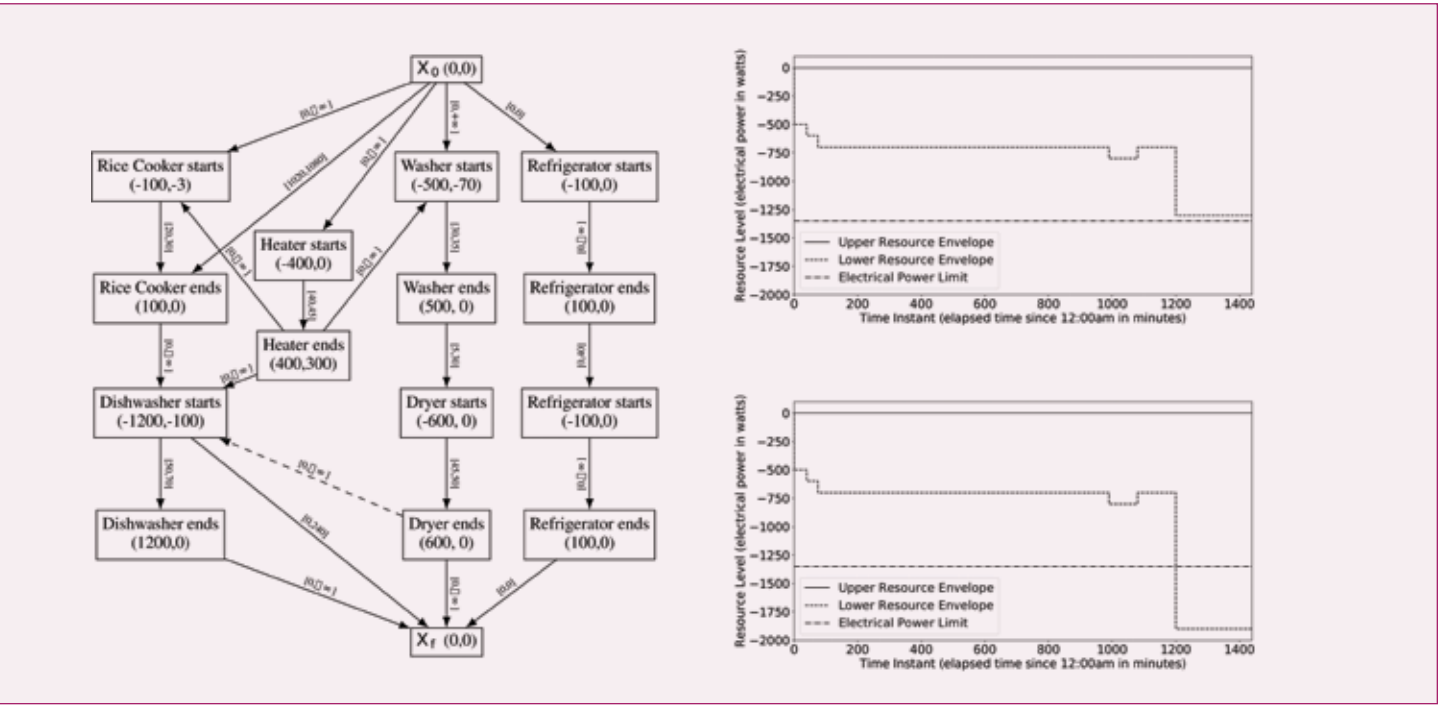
$X_0$ (0,0)

Rice Cooker starts (-100,-3)

Washer starts (-500,-70)

Refrigerator starts (-100,0)

Heater starts (-400,0)

Rice Cooker ends (100,0)

Washer ends (500, 0)

Refrigerator ends (100,0)

Heater ends (400,300)

Dishwasher starts (-1200,-100)

Dryer starts (-600, 0)

Refrigerator starts (-100,0)

Dishwasher ends (1200,0)

Dryer ends (600, 0)

Refrigerator ends (100,0)

$X_f$ (0,0)

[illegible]

0
-250
-500
-750
-1000
-1250
-1500
-1750
-2000
Resource Level (electrical power in watts)
0 200 400 600 800 1000 1200 1400
Time Instant (elapsed time since 12:00am in minutes)
Upper Resource Envelope
Lower Resource Envelope
Electrical Power Limit

0
-250
-500
-750
-1000
-1250
-1500
-1750
-2000
Resource Level (electrical power in watts)
0 200 400 600 800 1000 1200 1400
Time Instant (elapsed time since 12:00am in minutes)
Upper Resource Envelope
Lower Resource Envelope
Electrical Power Limit